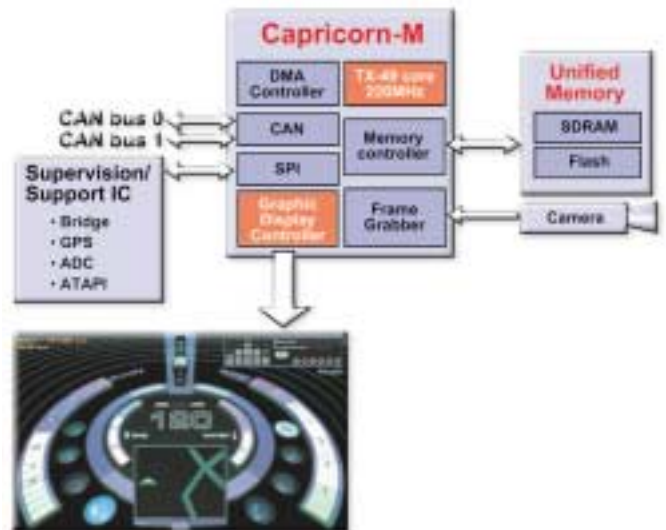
Capricorn-M

DMA Controller

TX-49 core 200MHz

CAN bus 0

CAN bus 1

CAN

Memory controller

SPI

Graphic Display Controller

Frame Grabber

Unified Memory

SDRAM

Flash

Camera

Supervision/ Support IC

• Bridge
• GPS
• ADC
• ATAPI

180